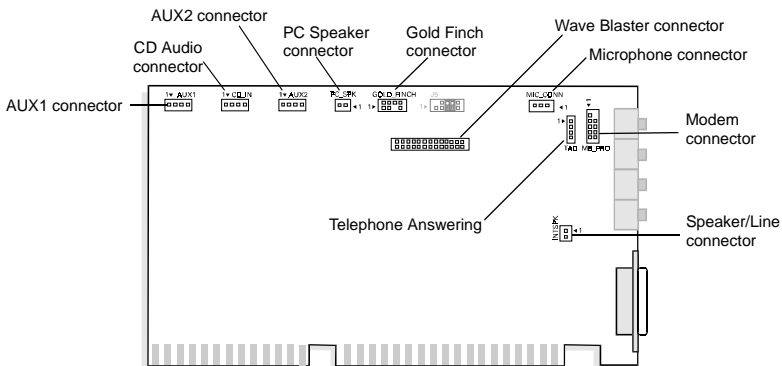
AUX2 connector

PC Speaker connector

Gold Finch connector

Wave Blaster connector

CD Audio connector

Microphone connector

AUX1 connector

1 AUX1

1 CD_IN

1 AUX2

PC_SPK

1

GOLD_FINCH

1

J5

1

MIC_CONN

1

1

1

TAD

MB_PRO

Modem connector

Telephone Answering

INTSPK

1

Speaker/Line connector